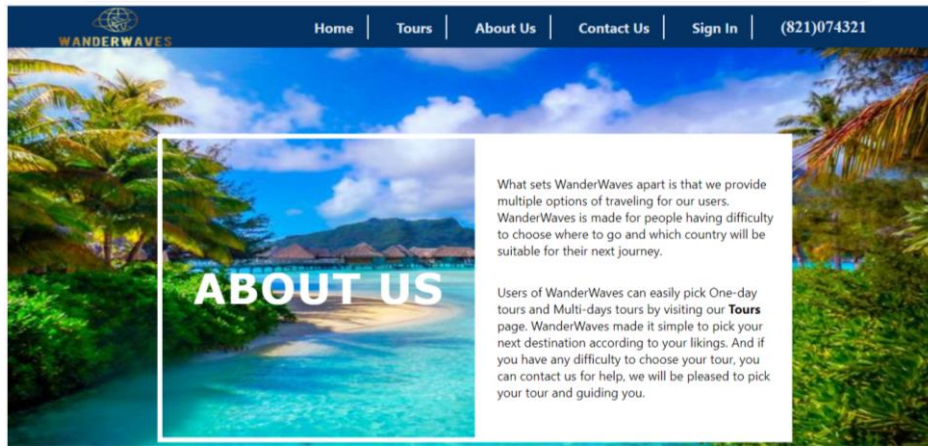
WANDERWAVES

Home | Tours | About Us | Contact Us | Sign In | (821)074321

ABOUT US

What sets WanderWaves apart is that we provide multiple options of traveling for our users. WanderWaves is made for people having difficulty to choose where to go and which country will be suitable for their next journey.

Users of WanderWaves can easily pick One-day tours and Multi-days tours by visiting our **Tours** page. WanderWaves made it simple to pick your next destination according to your likings. And if you have any difficulty to choose your tour, you can contact us for help, we will be pleased to pick your tour and guiding you.